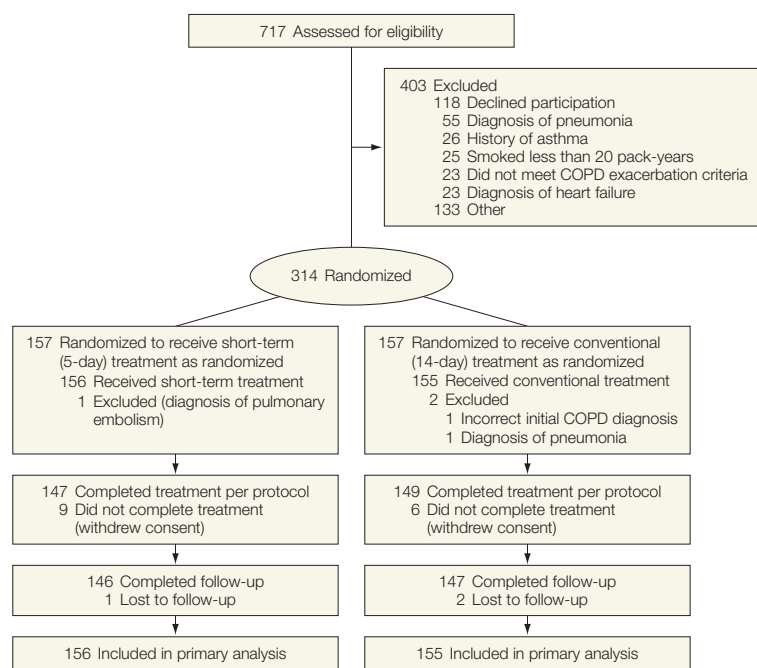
717 Assessed for eligibility

403 Excluded
118 Declined participation
55 Diagnosis of pneumonia
26 History of asthma
25 Smoked less than 20 pack-years
23 Did not meet COPD exacerbation criteria
23 Diagnosis of heart failure
133 Other

314 Randomized

157 Randomized to receive short-term (5-day) treatment as randomized
156 Received short-term treatment
1 Excluded (diagnosis of pulmonary embolism)

147 Completed treatment per protocol
9 Did not complete treatment (withdrew consent)

146 Completed follow-up
1 Lost to follow-up

156 Included in primary analysis

157 Randomized to receive conventional (14-day) treatment as randomized
155 Received conventional treatment
2 Excluded
1 Incorrect initial COPD diagnosis
1 Diagnosis of pneumonia

149 Completed treatment per protocol
6 Did not complete treatment (withdrew consent)

147 Completed follow-up
2 Lost to follow-up

155 Included in primary analysis